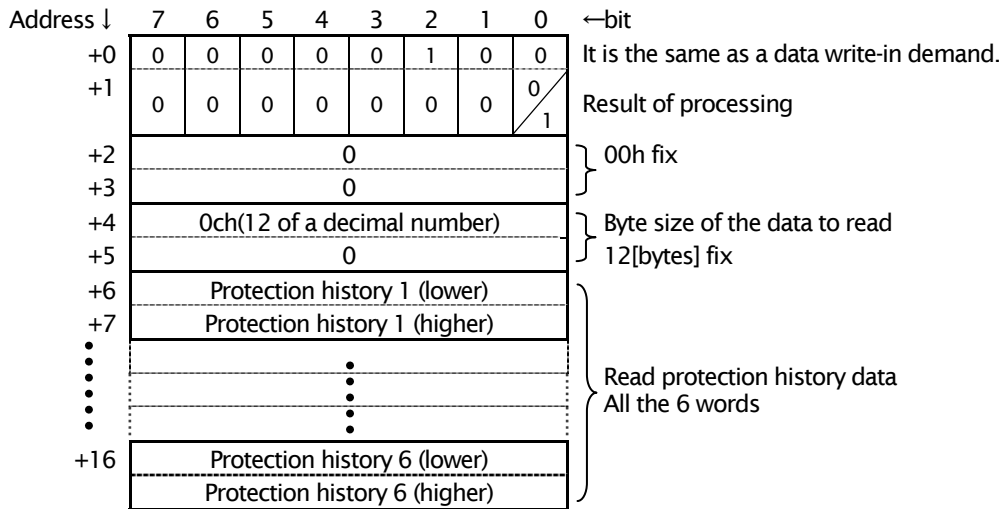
| Address ↓ | 7 | 6 | 5 | 4 | 3 | 2 | 1 | 0 | ←bit |
|---|---|---|---|---|---|---|---|---|---|
| +0 | 0 | 0 | 0 | 0 | 0 | 1 | 0 | 0 | It is the same as a data write-in demand. |
| +1 | 0 | 0 | 0 | 0 | 0 | 0 | 0 | 0/1 | Result of processing |
| +2 | 0 | | | | | | | | 00h fix |
| +3 | 0 | | | | | | | | |
| +4 | 0ch(12 of a decimal number) | | | | | | | | Byte size of the data to read 12[bytes] fix |
| +5 | 0 | | | | | | | | |
| +6 | Protection history 1 (lower) | | | | | | | | Read protection history data All the 6 words |
| +7 | Protection history 1 (higher) | | | | | | | | |
| ⋮ | ⋮ | | | | | | | | |
| +16 | Protection history 6 (lower) | | | | | | | | |
| | Protection history 6 (higher) | | | | | | | | |